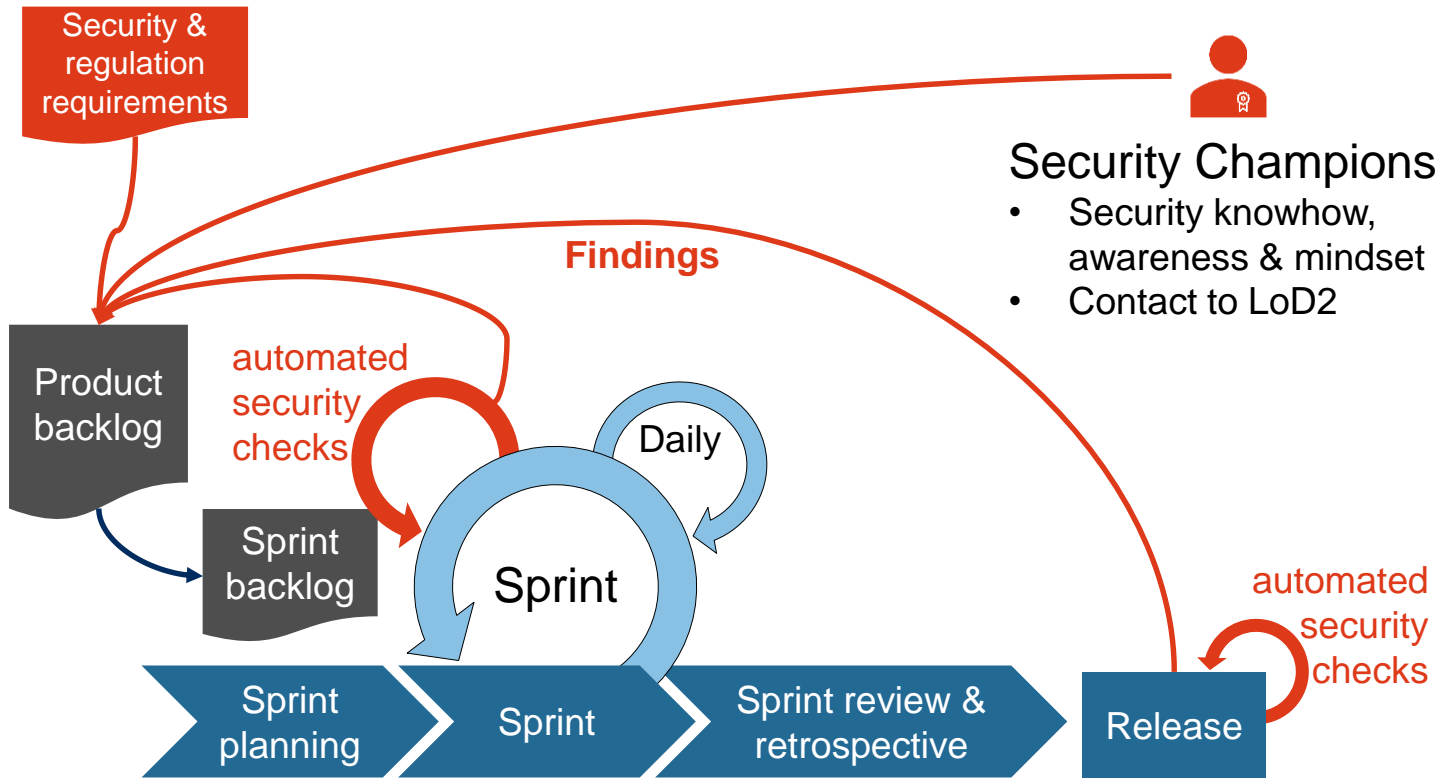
Security & regulation requirements

Security Champions
• Security knowhow, awareness & mindset
• Contact to LoD2

Findings

Product backlog

automated security checks

Daily

Sprint backlog

Sprint

automated security checks

Sprint planning

Sprint

Sprint review & retrospective

Release